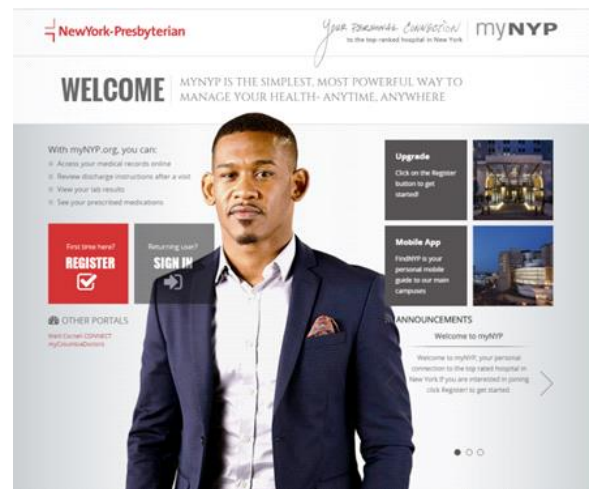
NewYork-Presbyterian

YOUR PERSONAL CONNECTION to the top-ranked hospital in New York

myNYP

WELCOME

MYNYP IS THE SIMPLEST, MOST POWERFUL WAY TO MANAGE YOUR HEALTH- ANYTIME, ANYWHERE

With myNYP.org, you can:

Access your medical records online

Review discharge instructions after a visit

View your lab results

See your prescribed medications

First time here?

REGISTER

Returning user?

SIGN IN

OTHER PORTALS

Weill Cornell CONNECT

MyColumbiaDoctors

Upgrade

Click on the Register button to get started!

Mobile App

FindNYP is your personal mobile guide to our main campuses

ANNOUNCEMENTS

Welcome to myNYP

Welcome to myNYP, your personal connection to the top rated hospital in New York. If you are interested in joining click Register to get started.